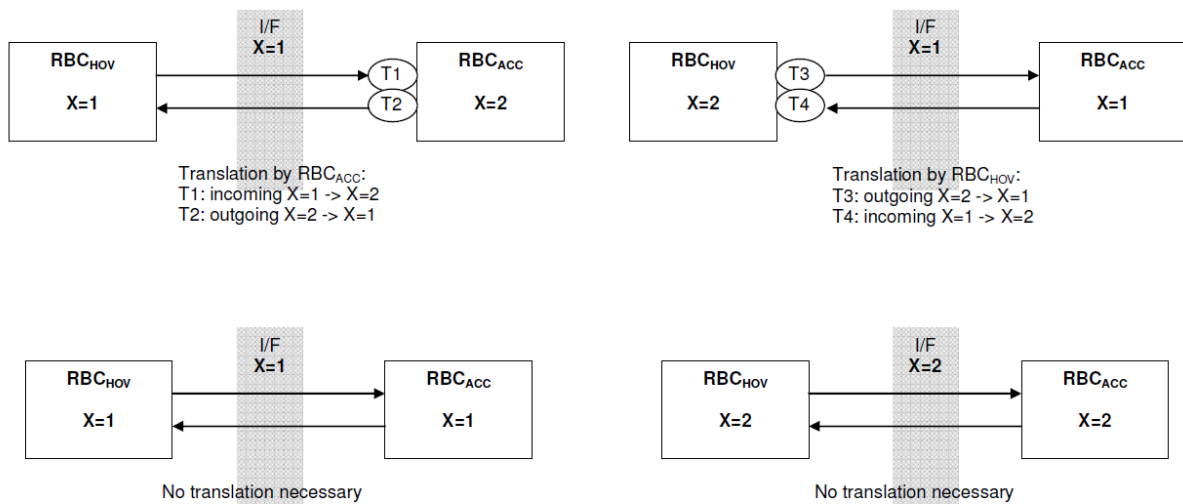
I/F
X=1

RBC$_{HOV}$

X=1

T1

T2

RBC$_{ACC}$

X=2

Translation by RBC$_{ACC}$:
T1: incoming X=1 -> X=2
T2: outgoing X=2 -> X=1

I/F
X=1

RBC$_{HOV}$

X=2

T3

T4

RBC$_{ACC}$

X=1

Translation by RBC$_{HOV}$:
T3: outgoing X=2 -> X=1
T4: incoming X=1 -> X=2

I/F
X=1

RBC$_{HOV}$

X=1

RBC$_{ACC}$

X=1

No translation necessary

I/F
X=2

RBC$_{HOV}$

X=2

RBC$_{ACC}$

X=2

No translation necessary